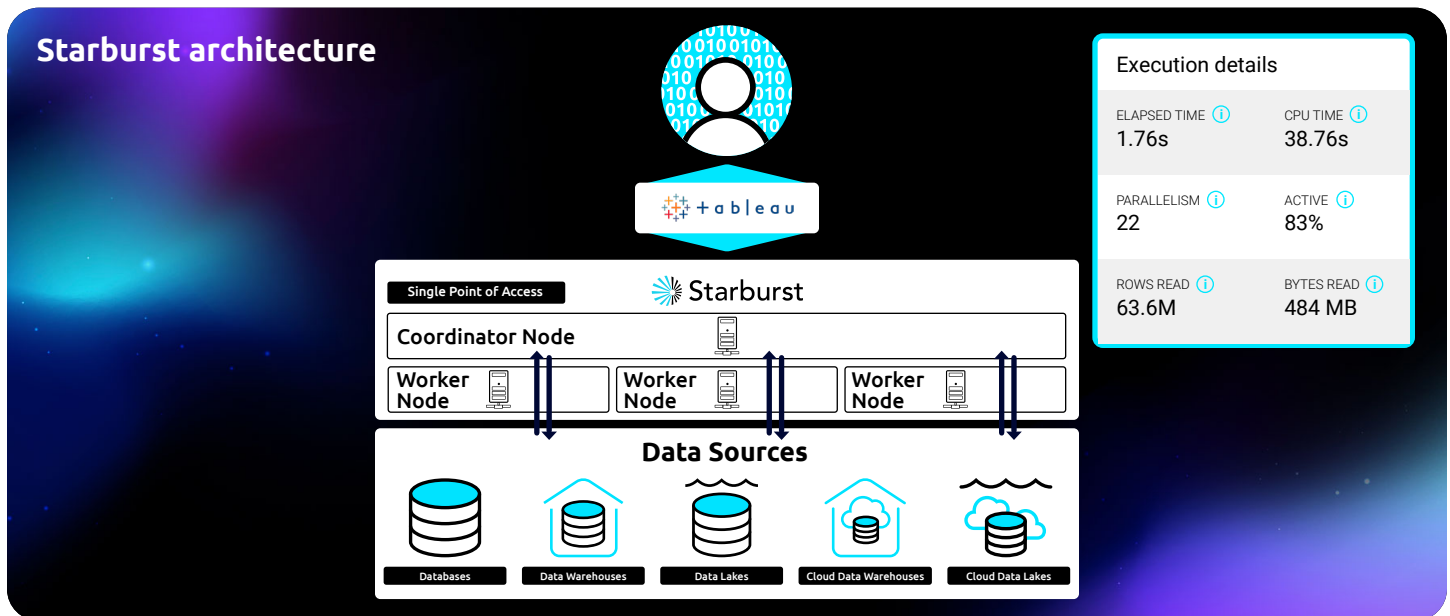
Starburst architecture

+ a b | e a u

Single Point of Access

Starburst

Coordinator Node

Worker Node

Worker Node

Worker Node

Data Sources

Databases

Data Warehouses

Data Lakes

Cloud Data Warehouses

Cloud Data Lakes

Execution details

ELAPSED TIME
1.76s

CPU TIME
38.76s

PARALLELISM
22

ACTIVE
83%

ROWS READ
63.6M

BYTES READ
484 MB